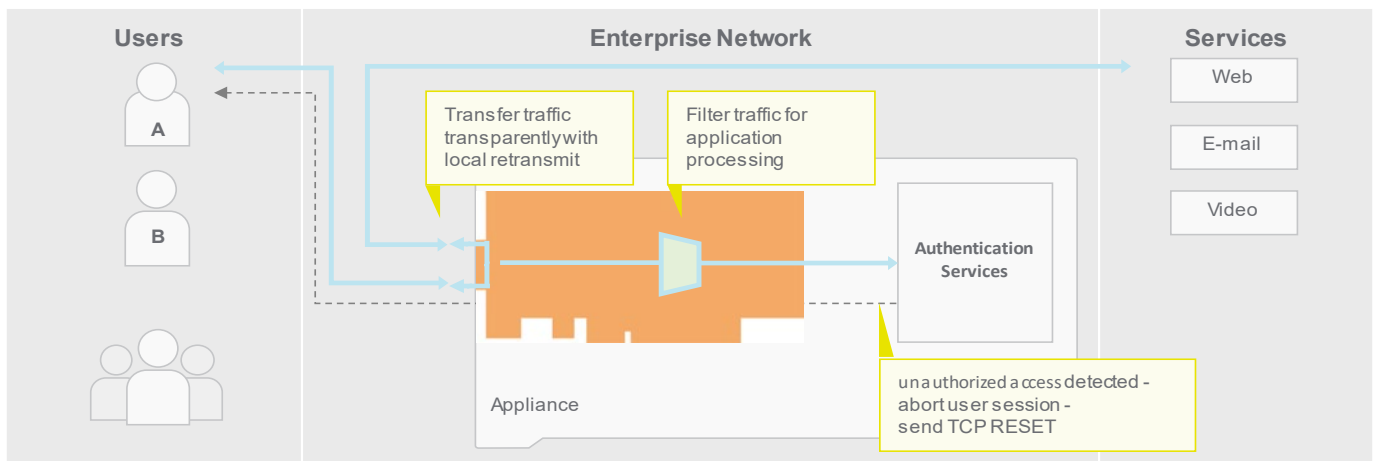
Users

A

B

Enterprise Network

Transfer traffic transparently with local retransmit

Filter traffic for application processing

Authentication Services

Appliance

unauthorized access detected - abort user session - send TCP RESET

Services

Web

E-mail

Video